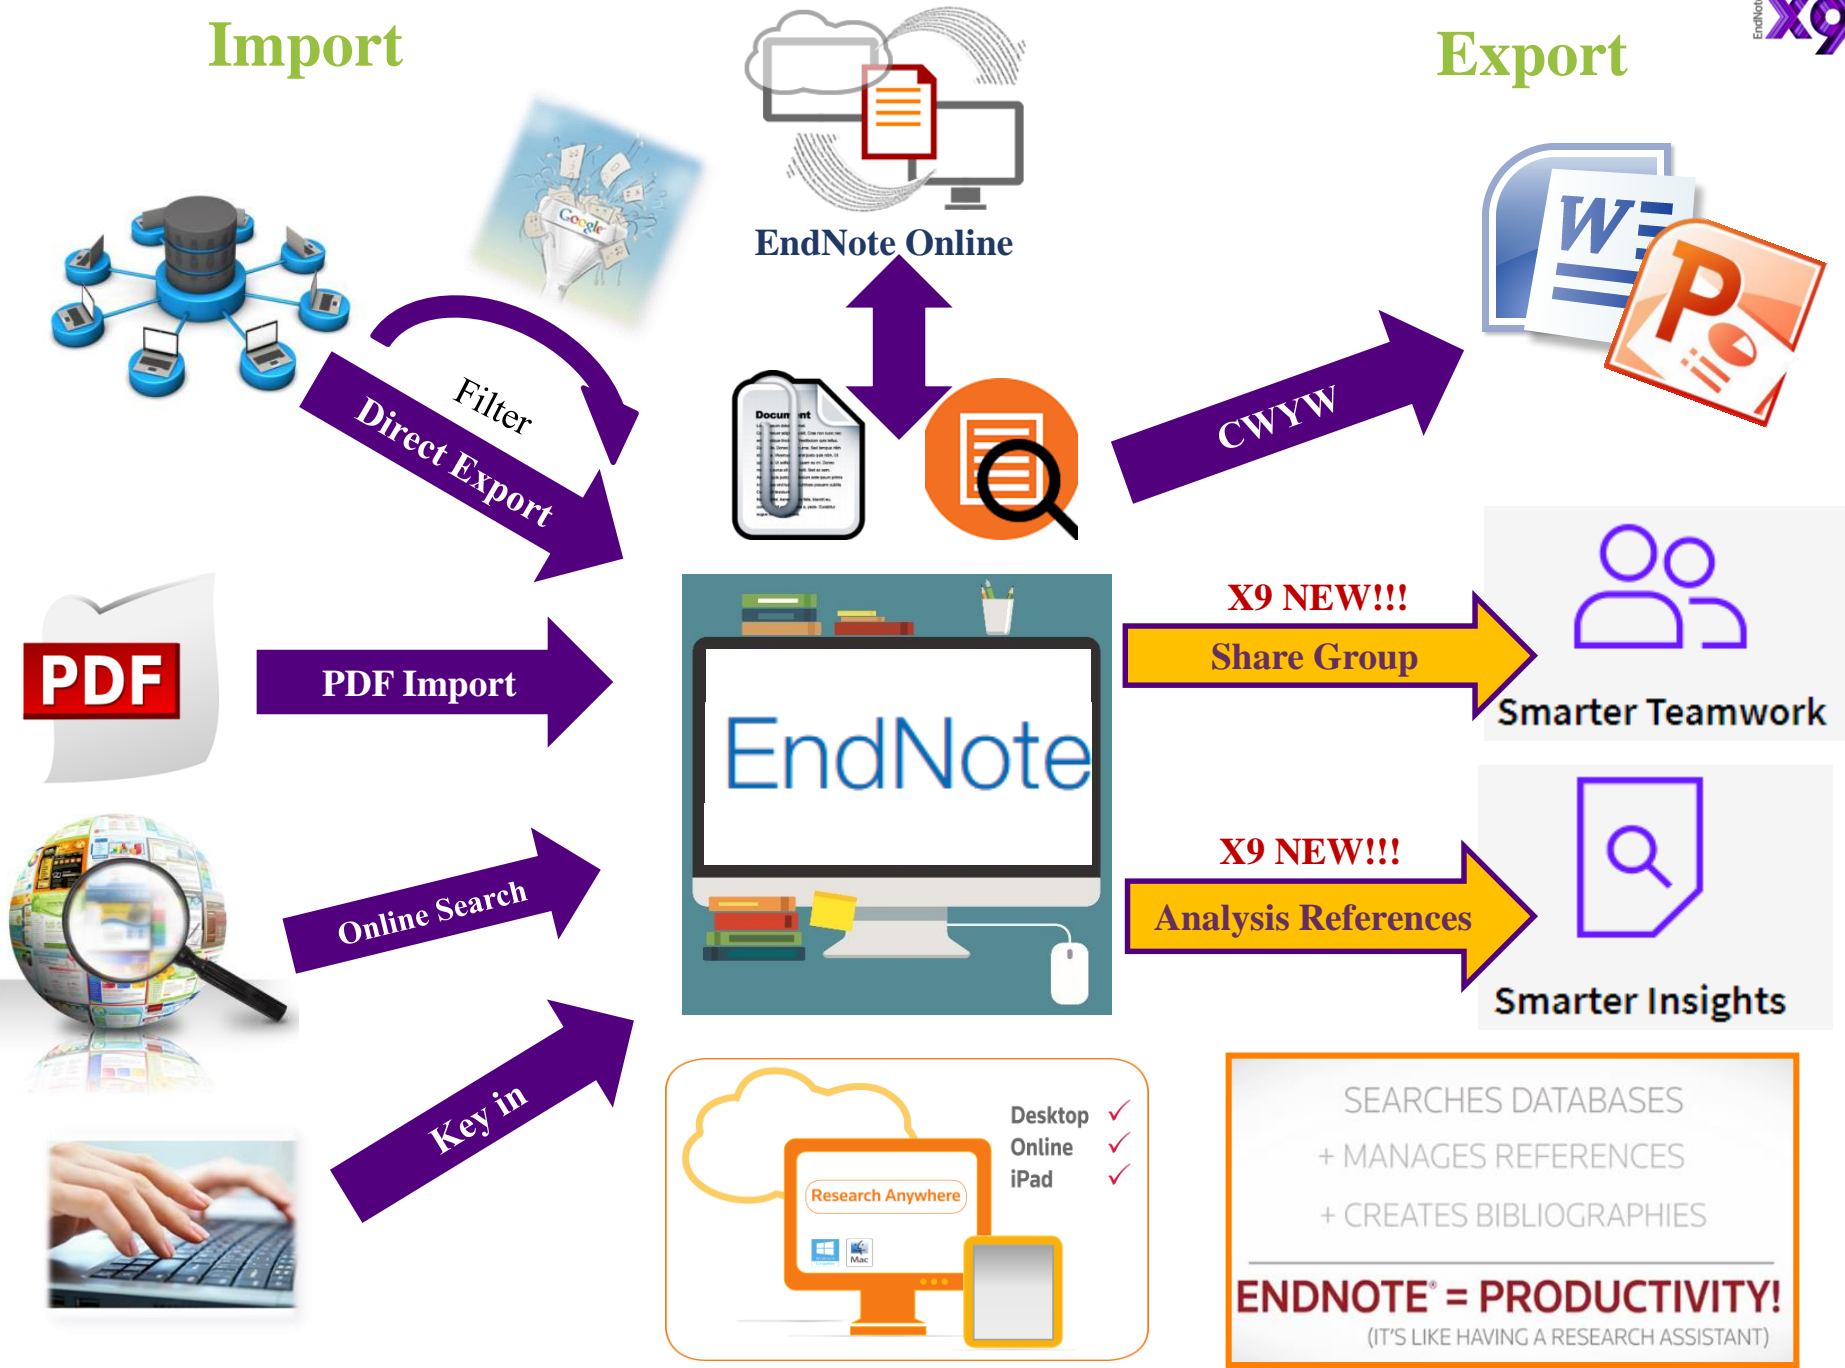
Import

EndNote Online

Export

X9

EndNote

Google

Filter

Direct Export

Document

CWYW

PDF

PDF Import

EndNote

X9 NEW!!!

Share Group

Smarter Teamwork

X9 NEW!!!

Analysis References

Smarter Insights

Online Search

Key in

Desktop ✓
Online ✓
iPad ✓

Research Anywhere

Mac

SEARCHES DATABASES
+ MANAGES REFERENCES
+ CREATES BIBLIOGRAPHIES

ENDNOTE® = PRODUCTIVITY!
(IT'S LIKE HAVING A RESEARCH ASSISTANT)